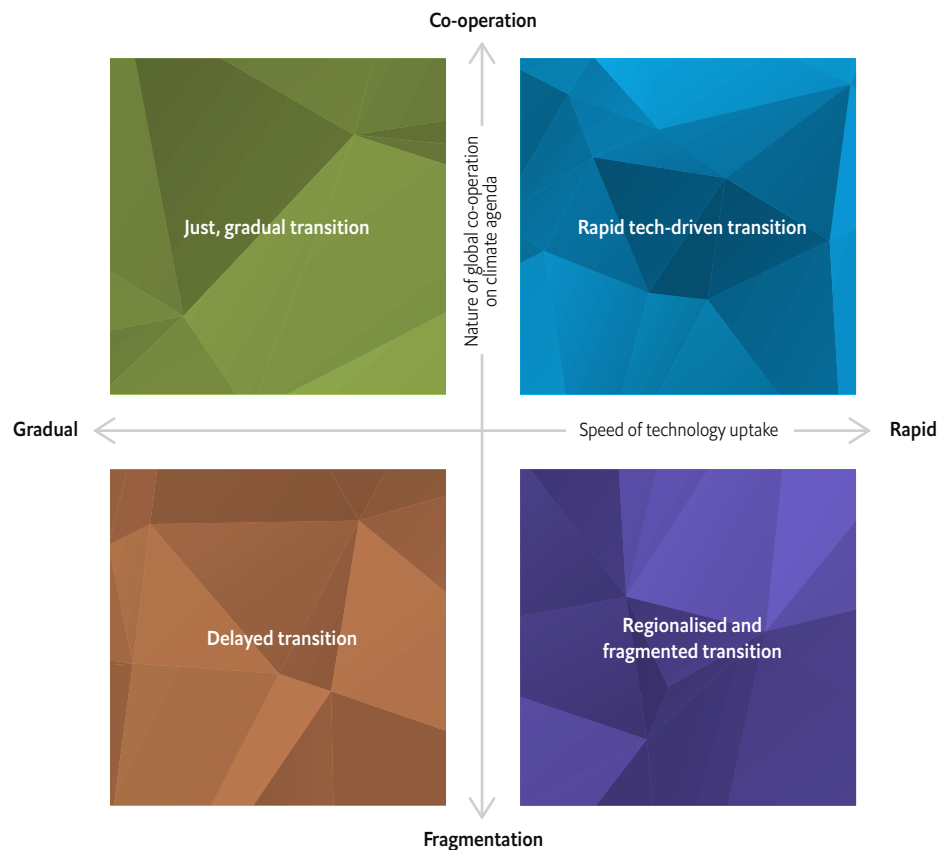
Co-operation

Just, gradual transition

Nature of global co-operation on climate agenda

Rapid tech-driven transition

Gradual

Speed of technology uptake

Rapid

Delayed transition

Regionalised and fragmented transition

Fragmentation